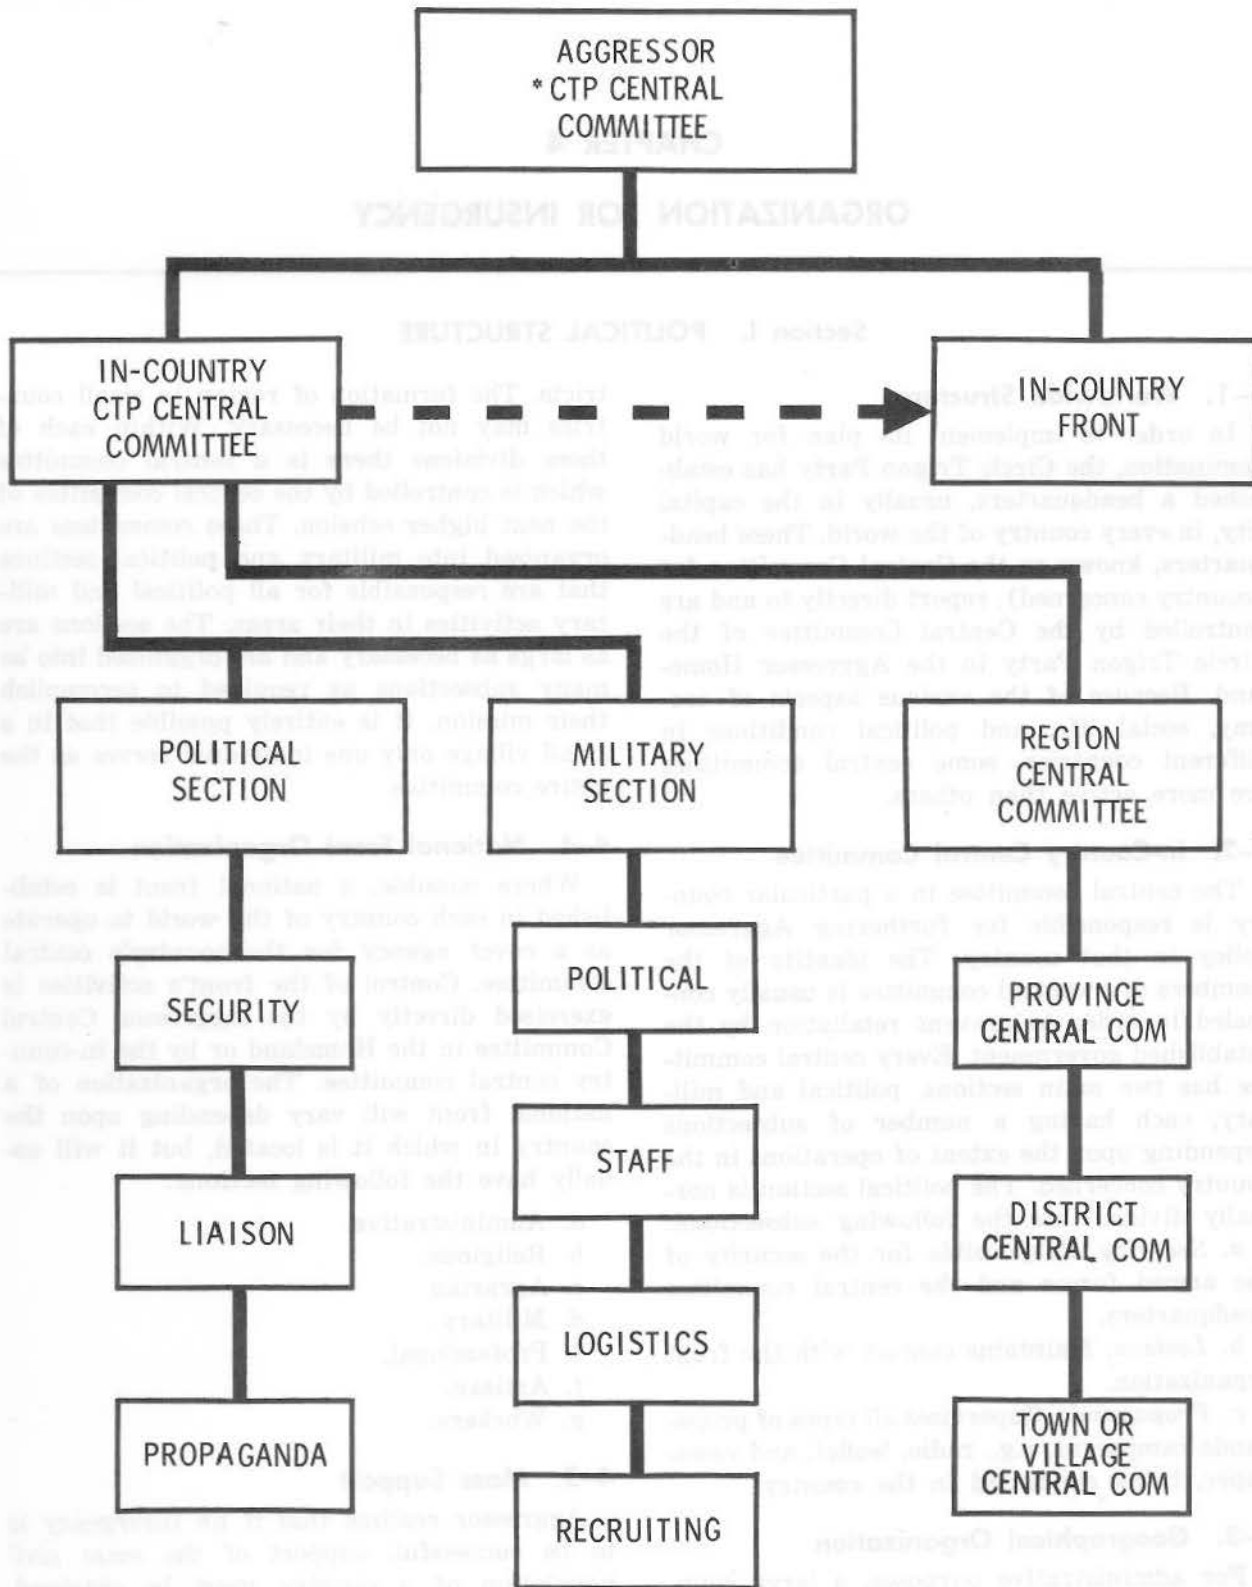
AGGRESSOR
* CTP CENTRAL COMMITTEE

IN-COUNTRY CTP CENTRAL COMMITTEE

IN-COUNTRY FRONT

POLITICAL SECTION

MILITARY SECTION

REGION CENTRAL COMMITTEE

SECURITY

POLITICAL

PROVINCE CENTRAL COM

STAFF

LIAISON

DISTRICT CENTRAL COM

LOGISTICS

PROPAGANDA

TOWN OR VILLAGE CENTRAL COM

RECRUITING